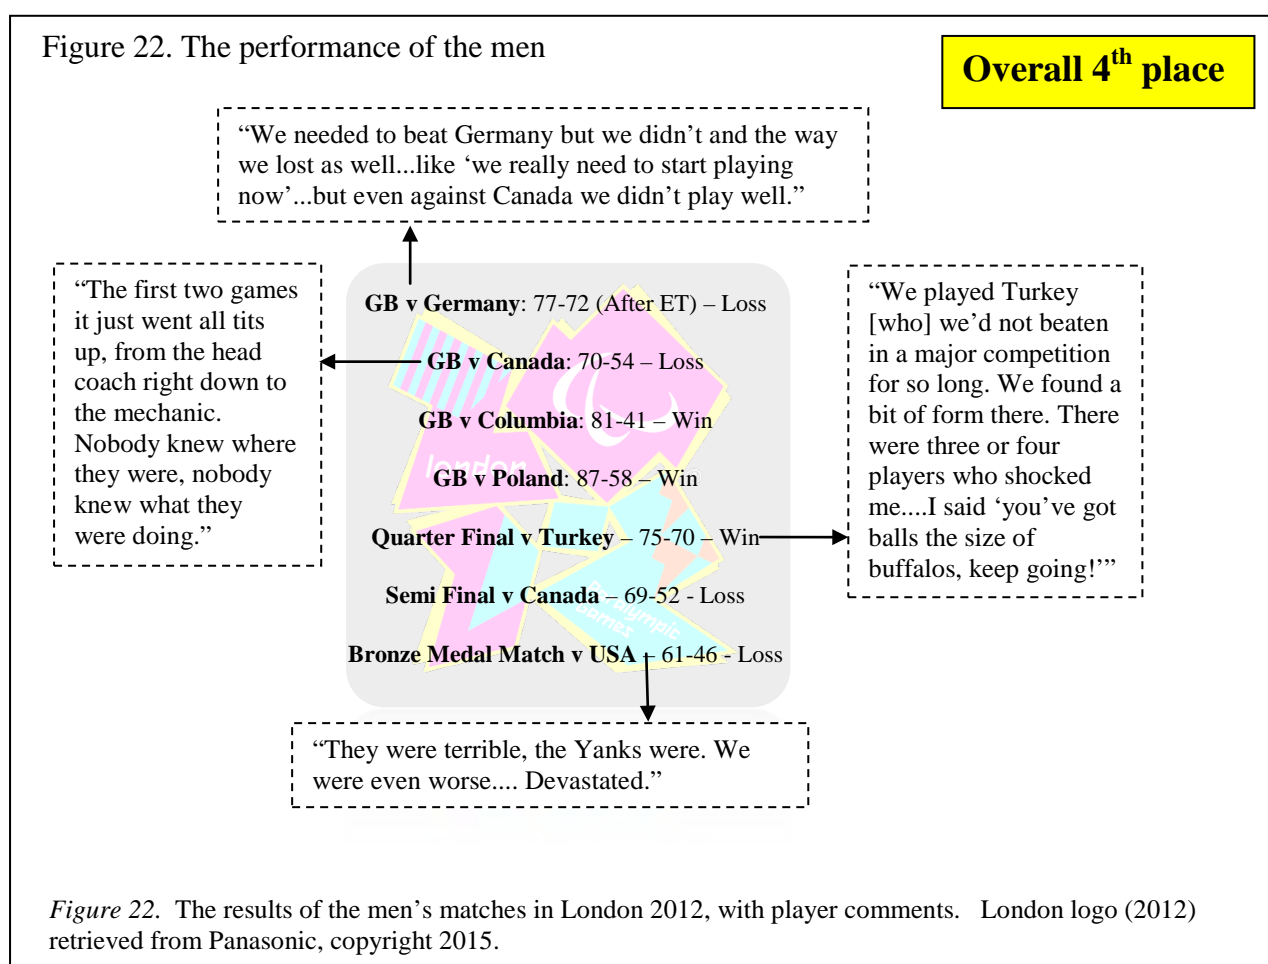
Figure 22. The performance of the men

Overall 4$^{th}$ place

“We needed to beat Germany but we didn’t and the way we lost as well...like ‘we really need to start playing now’...but even against Canada we didn’t play well.”

“The first two games it just went all tits up, from the head coach right down to the mechanic. Nobody knew where they were, nobody knew what they were doing.”

**GB v Germany**: 77-72 (After ET) – Loss

**GB v Canada**: 70-54 – Loss

**GB v Columbia**: 81-41 – Win

**GB v Poland**: 87-58 – Win

**Quarter Final v Turkey** – 75-70 – Win

**Semi Final v Canada** – 69-52 - Loss

**Bronze Medal Match v USA** – 61-46 - Loss

“We played Turkey [who] we’d not beaten in a major competition for so long. We found a bit of form there. There were three or four players who shocked me....I said ‘you’ve got balls the size of buffalos, keep going!’”

“They were terrible, the Yanks were. We were even worse.... Devastated.”

*Figure 22.* The results of the men’s matches in London 2012, with player comments. London logo (2012) retrieved from Panasonic, copyright 2015.